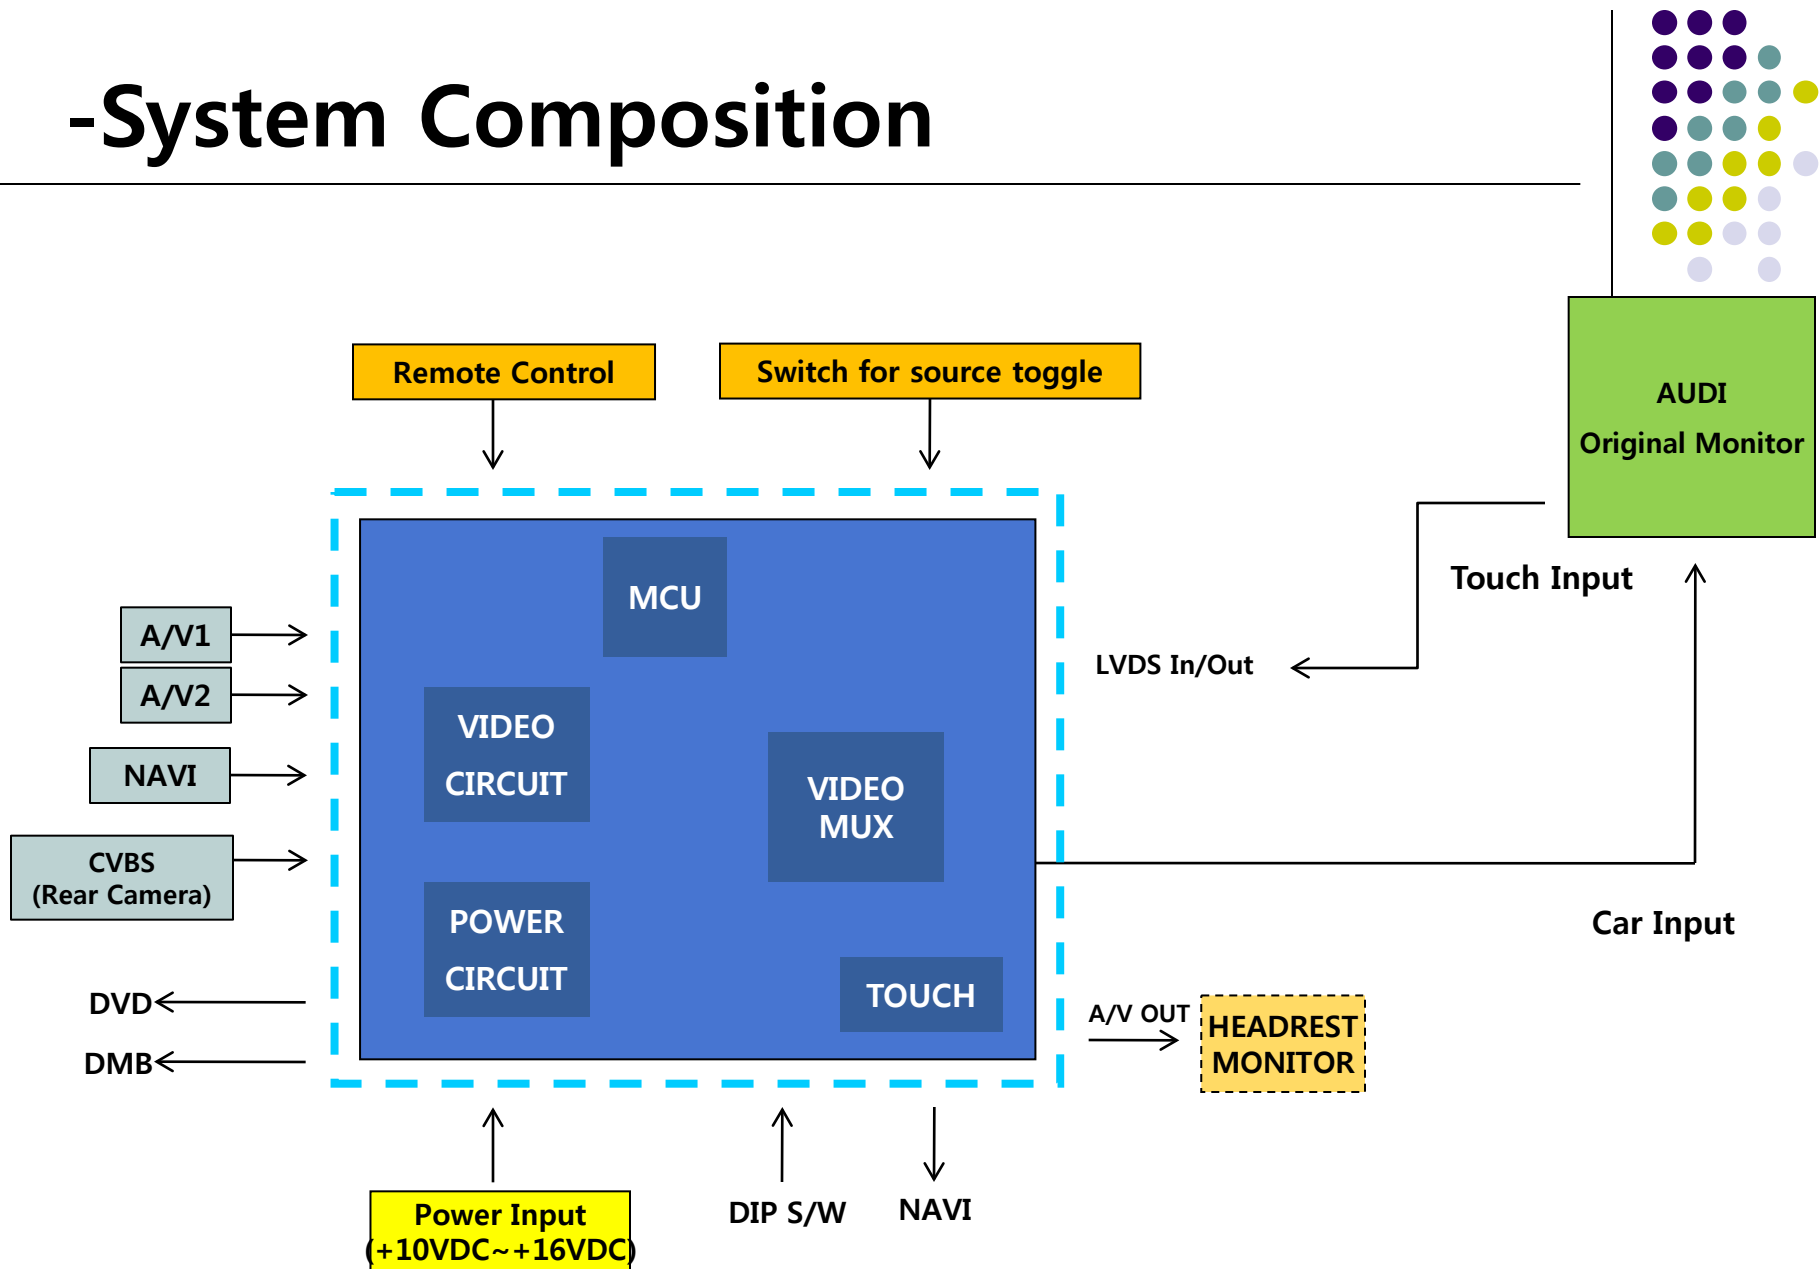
-System Composition

Remote Control

Switch for source toggle

AUDI
Original Monitor

Touch Input

MCU

A/V1

A/V2

LVDS In/Out

VIDEO
CIRCUIT

NAVI

VIDEO
MUX

CVBS
(Rear Camera)

POWER
CIRCUIT

Car Input

TOUCH

DVD

A/V OUT

HEADREST
MONITOR

DMB

Power Input
(+10VDC~+16VDC)

DIP S/W

NAVI